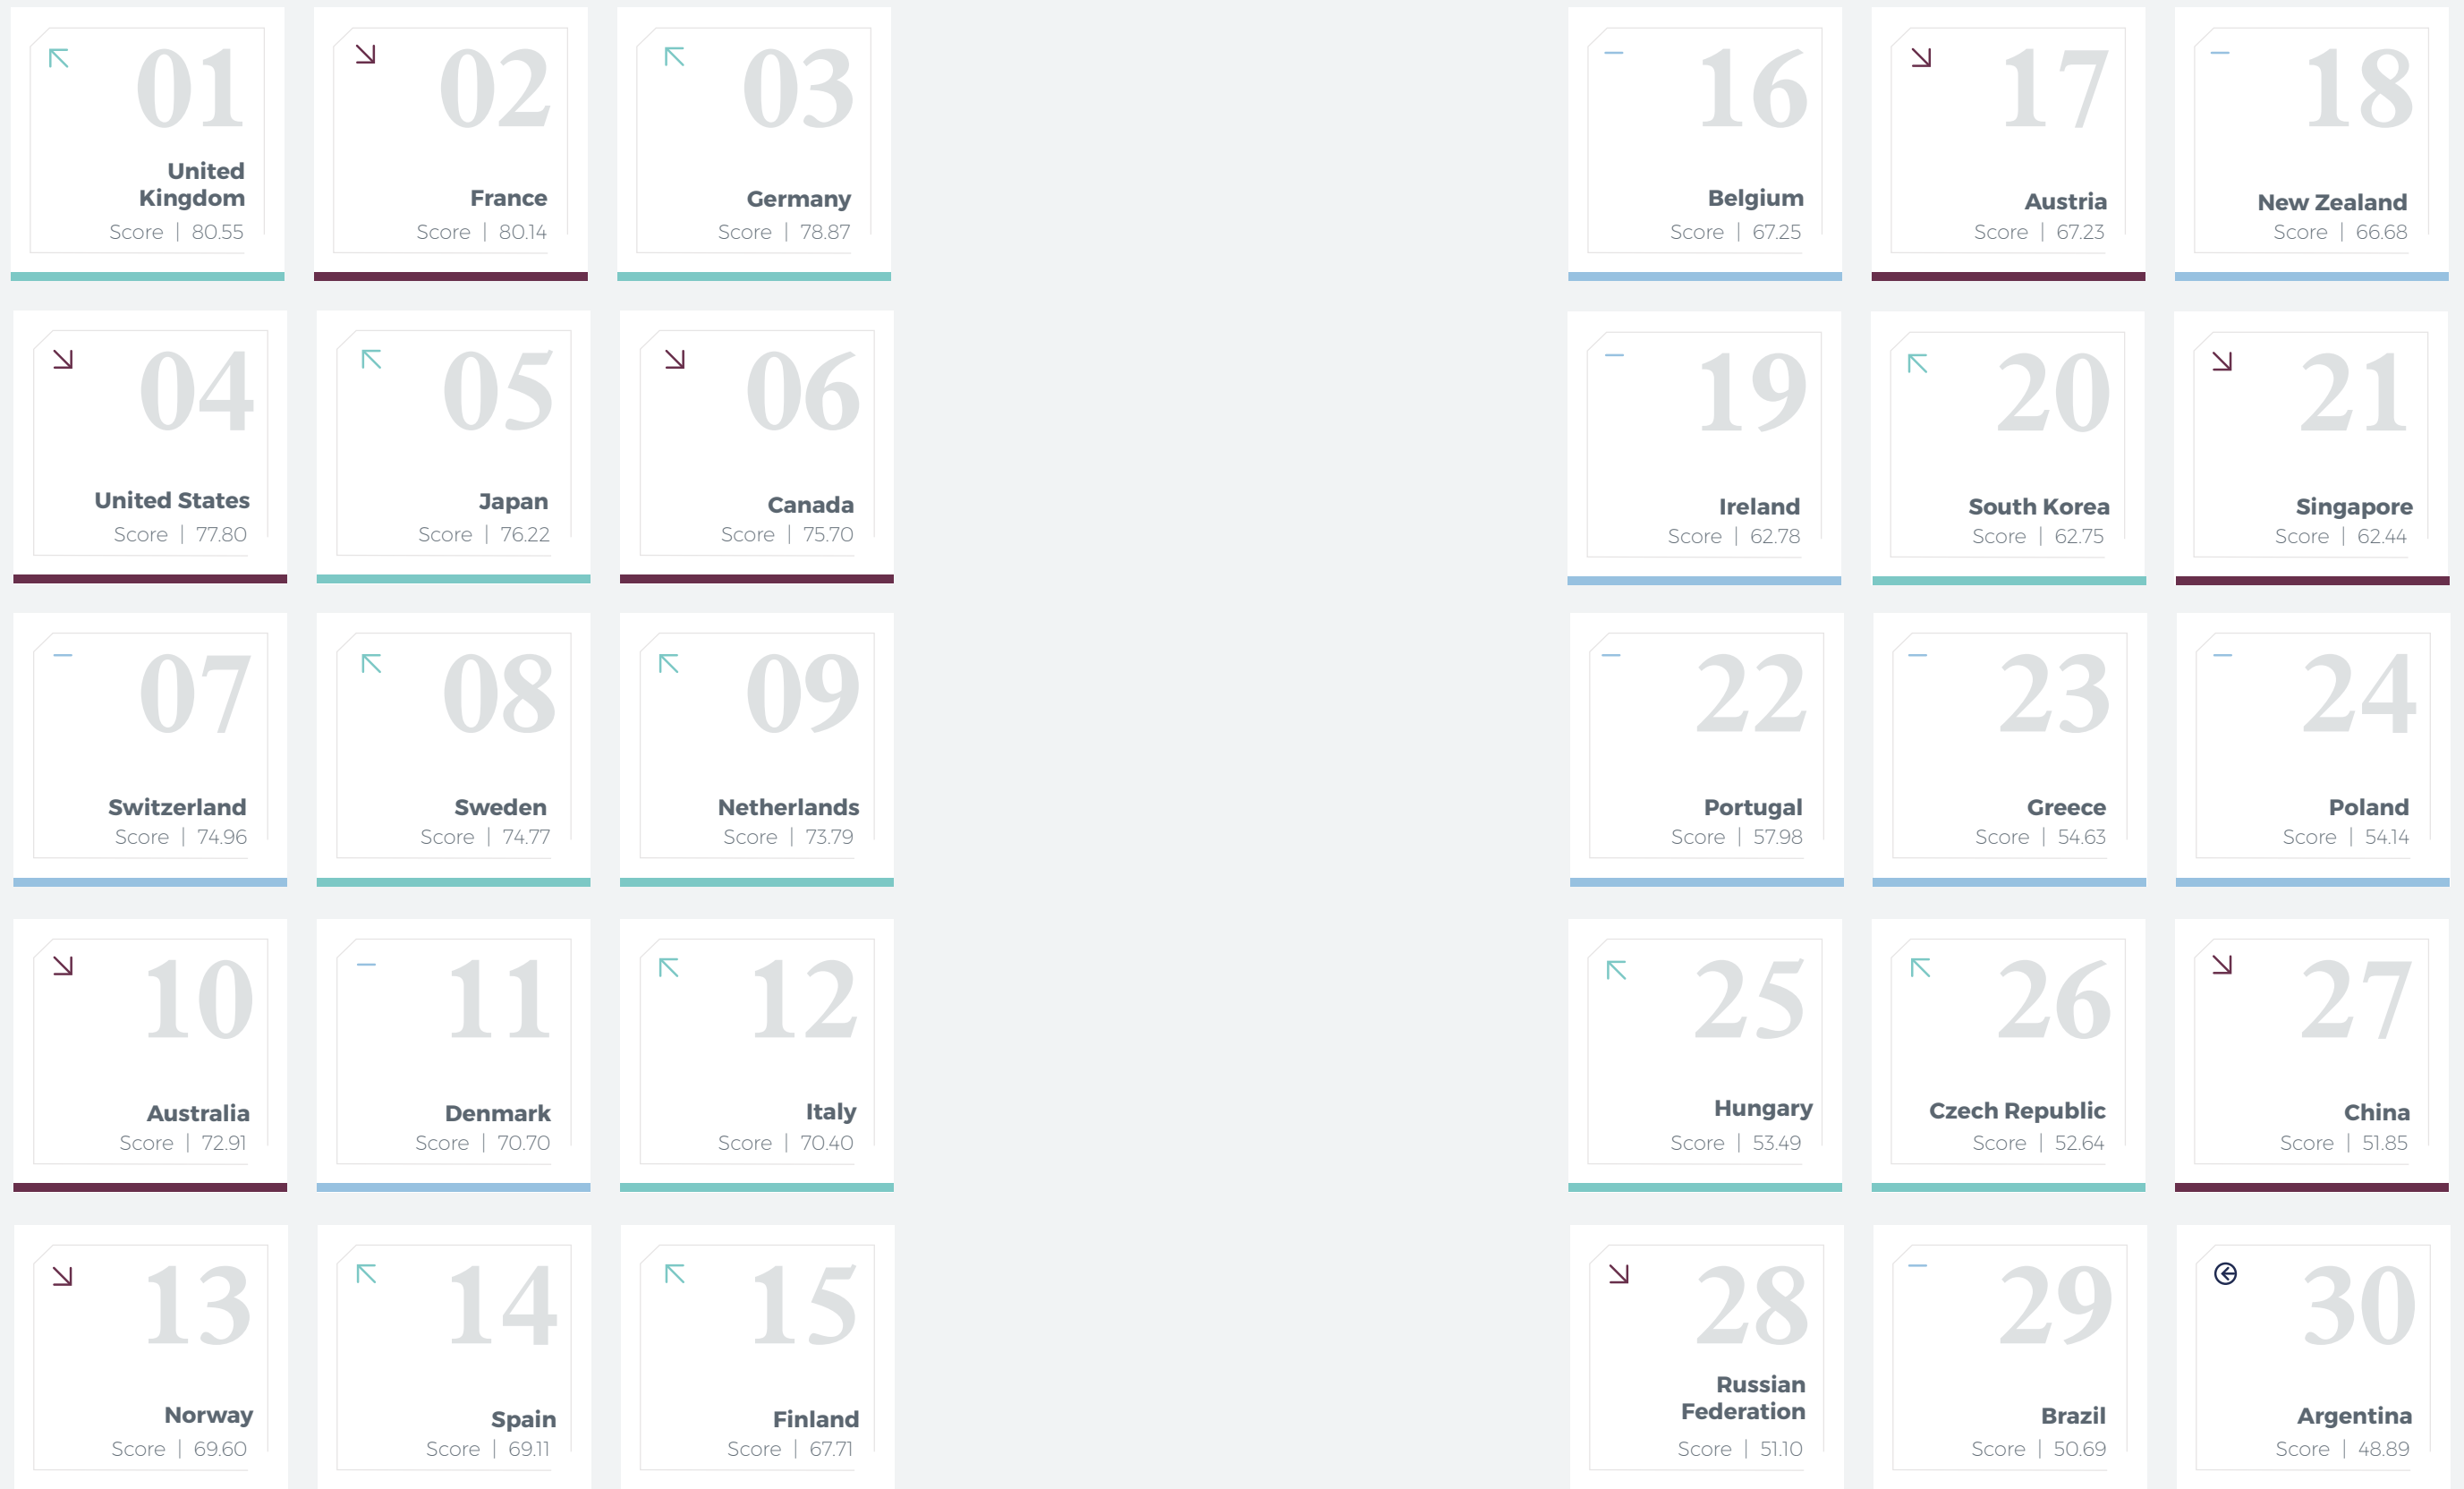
01
United Kingdom
Score | 80.55

02
France
Score | 80.14

03
Germany
Score | 78.87

04
United States
Score | 77.80

05
Japan
Score | 76.22

06
Canada
Score | 75.70

07
Switzerland
Score | 74.96

08
Sweden
Score | 74.77

09
Netherlands
Score | 73.79

10
Australia
Score | 72.91

11
Denmark
Score | 70.70

12
Italy
Score | 70.40

13
Norway
Score | 69.60

14
Spain
Score | 69.11

15
Finland
Score | 67.71

16
Belgium
Score | 67.25

17
Austria
Score | 67.23

18
New Zealand
Score | 66.68

19
Ireland
Score | 62.78

20
South Korea
Score | 62.75

21
Singapore
Score | 62.44

22
Portugal
Score | 57.98

23
Greece
Score | 54.63

24
Poland
Score | 54.14

25
Hungary
Score | 53.49

26
Czech Republic
Score | 52.64

27
China
Score | 51.85

28
Russian Federation
Score | 51.10

29
Brazil
Score | 50.69

30
Argentina
Score | 48.89